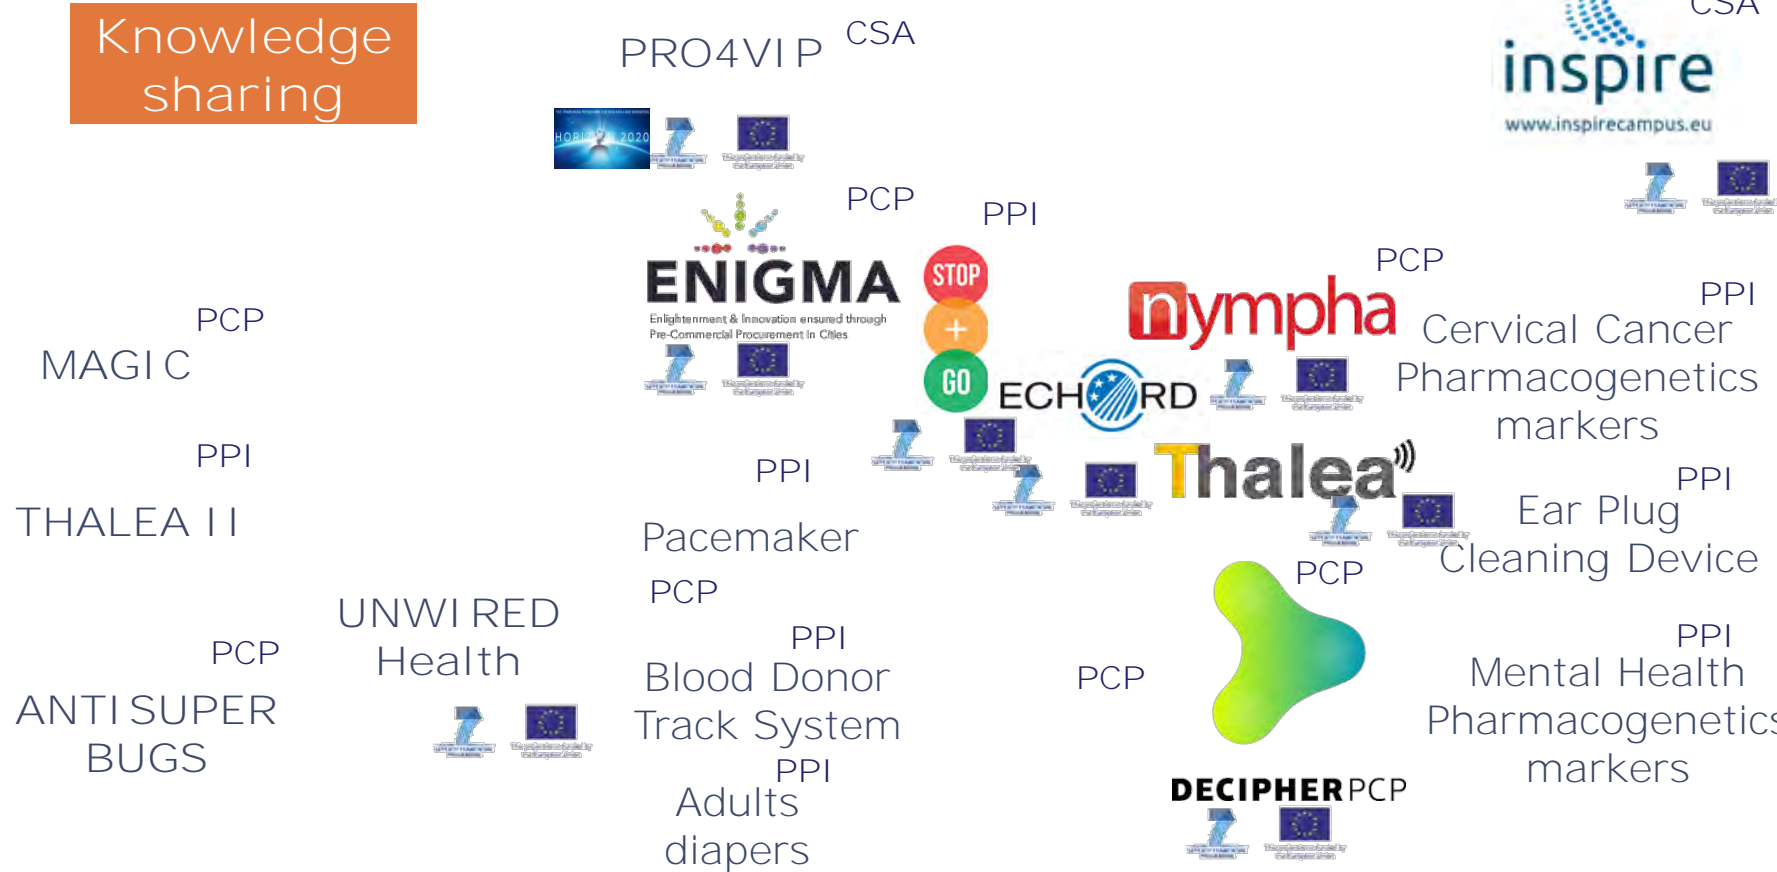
Knowledge sharing

PRO4VIP CSA

HORIZON 2020

CSA

inspire

www.inspirecampus.eu

PCP

PPI

ENIGMA

Enlightenment & Innovation ensured through Pre-Commercial Procurement in Cities

STOP

+

GO

PCP

nympha

PPI

Cervical Cancer Pharmacogenetics markers

ECHORD

PCP

MAGIC

PPI

THALEA II

PPI

Thalea

PPI

Ear Plug Cleaning Device

Pacemaker

PCP

UNWIRED Health

PCP

PCP

PPI

Blood Donor Track System

PCP

PPI

Mental Health Pharmacogenetics markers

ANTI SUPER BUGS

PPI

Adults diapers

DECIPHER PCP